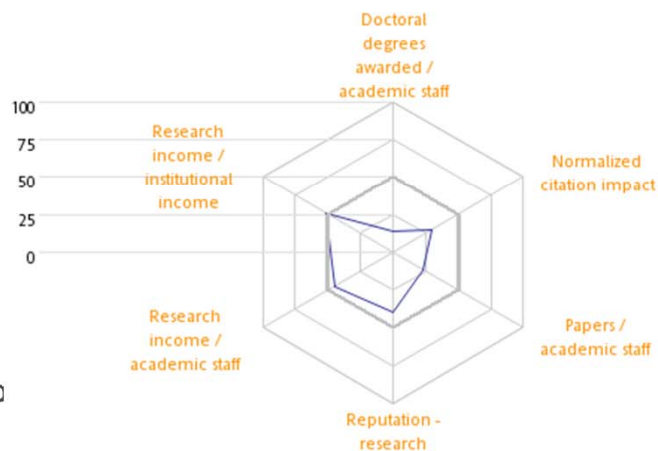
100
75
50
25
0

Doctoral degrees awarded / academic staff

Normalized citation impact

Papers / academic staff

Reputation - research

Research income / academic staff

Research income / institutional income